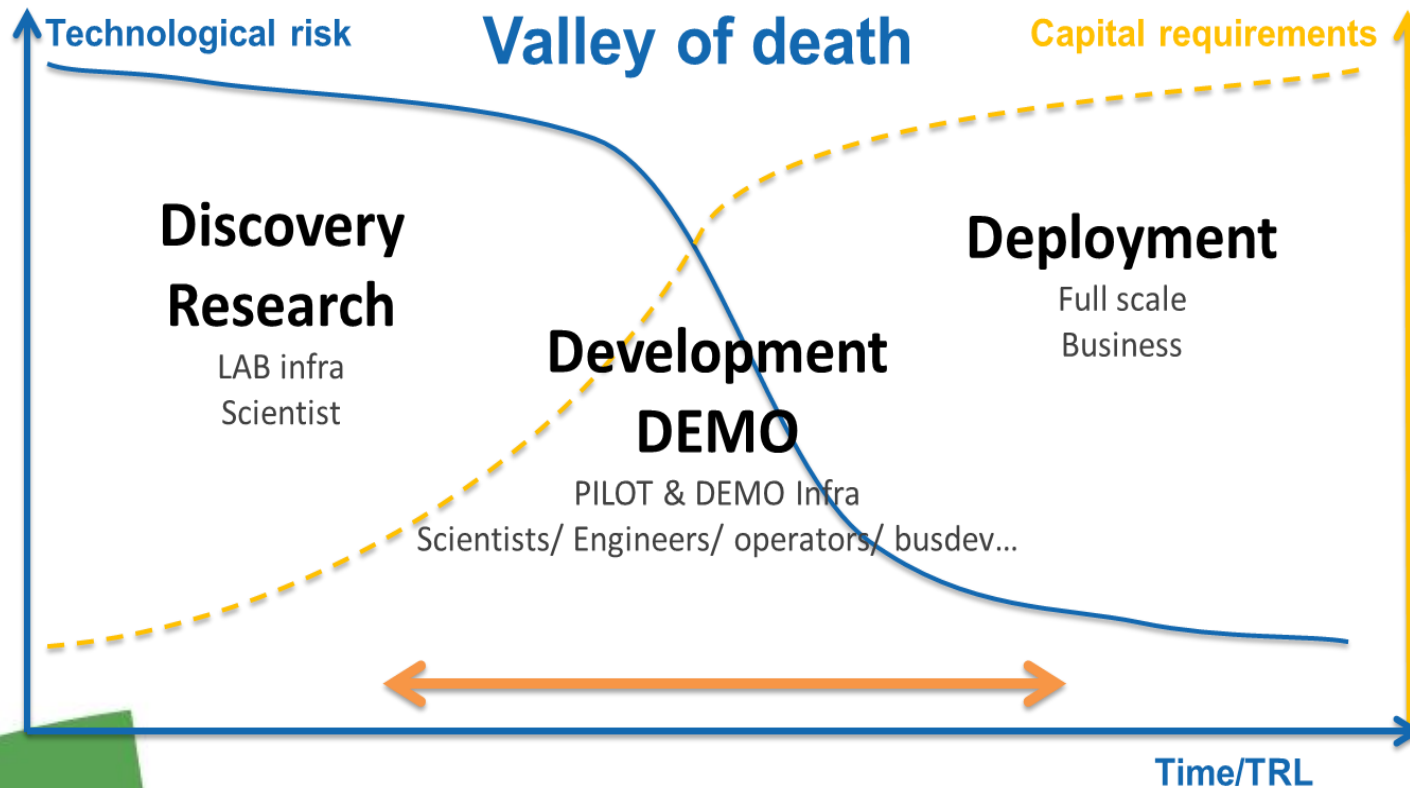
Technological risk

Valley of death

Capital requirements

Discovery Research
LAB infra
Scientist

Development DEMO
PILOT & DEMO Infra
Scientists/ Engineers/ operators/ busdev...

Deployment
Full scale
Business

Time/TRL